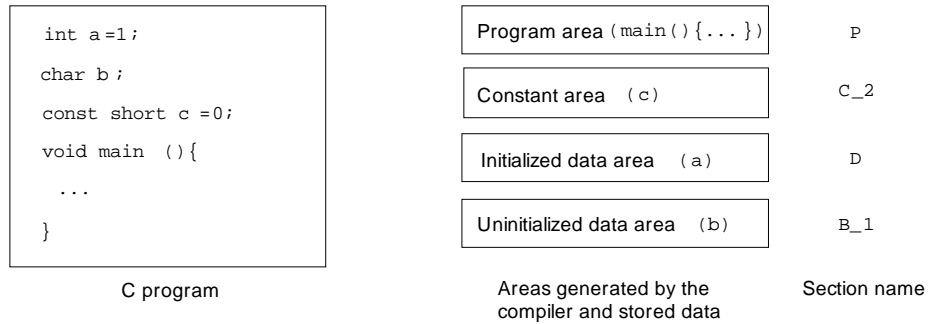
int a =1;
char b;
const short c =0;
void main (){
...
}

C program

Program area (main(){... })

Constant area (c)

Initialized data area (a)

Uninitialized data area (b)

Areas generated by the compiler and stored data

P

C_2

D

B_1

Section name